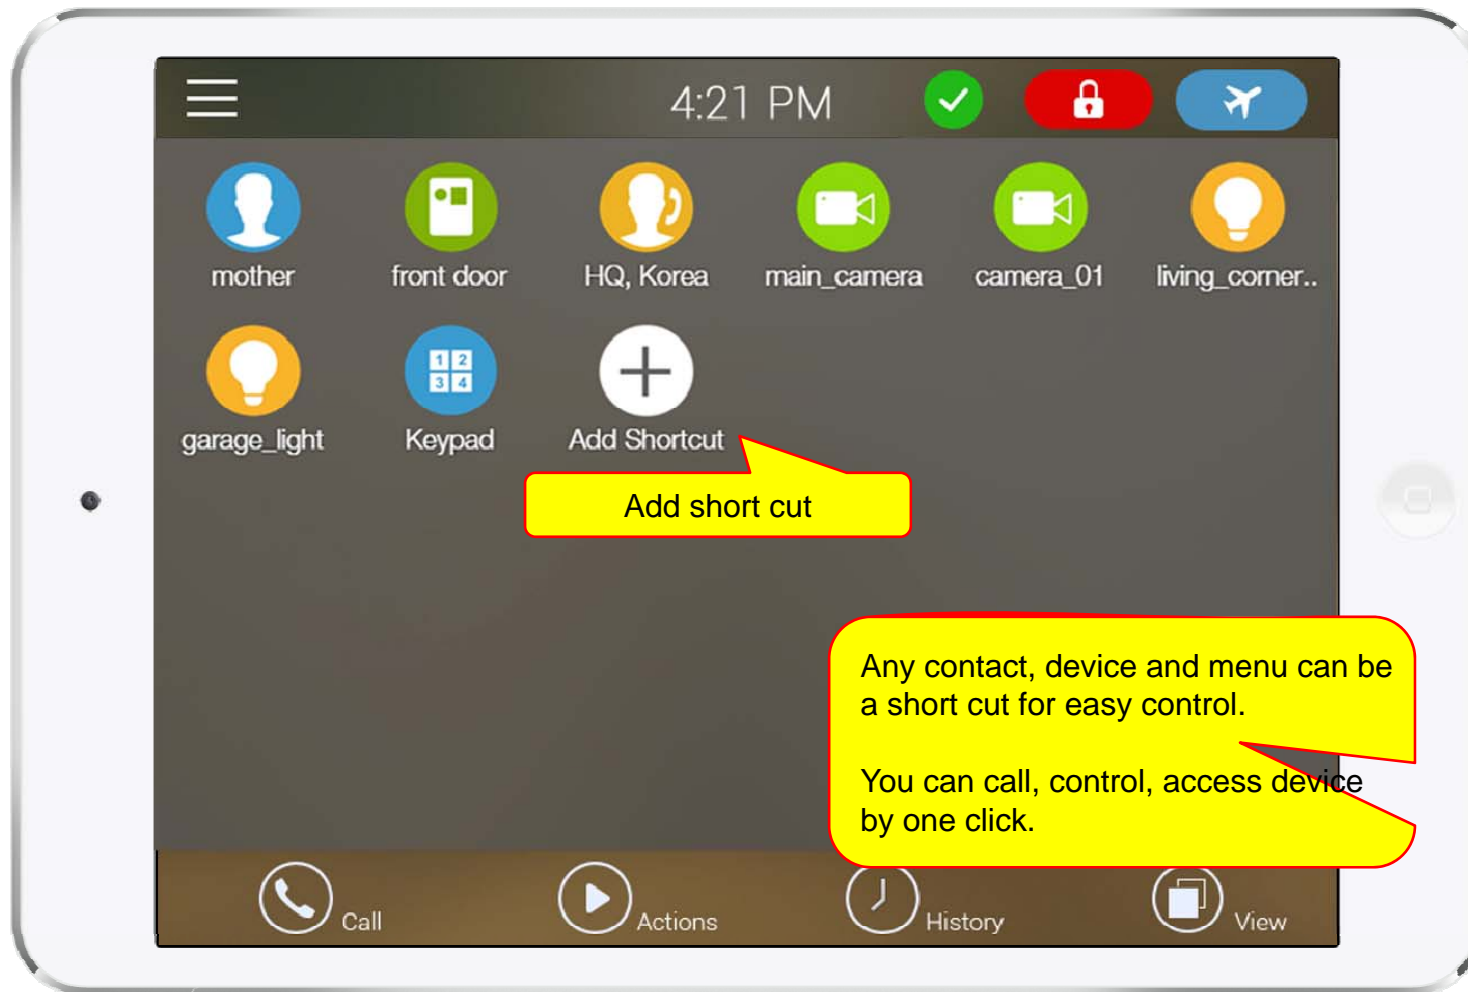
4:21 PM

mother
front door
HQ, Korea
main_camera
camera_01
living_corner..

garage_light
Keypad
Add Shortcut

Add short cut

Any contact, device and menu can be a short cut for easy control.

You can call, control, access device by one click.

Call
Actions
History
View